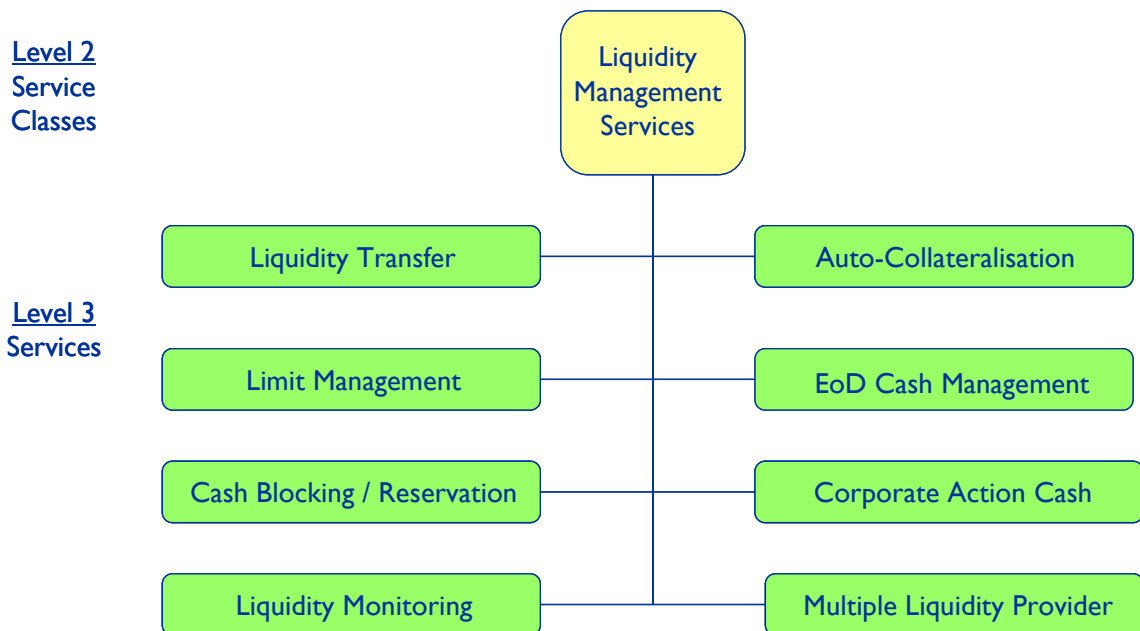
Level 2
Service Classes

Liquidity Management Services

Level 3
Services

Liquidity Transfer

Auto-Collateralisation

Limit Management

EoD Cash Management

Cash Blocking / Reservation

Corporate Action Cash

Liquidity Monitoring

Multiple Liquidity Provider